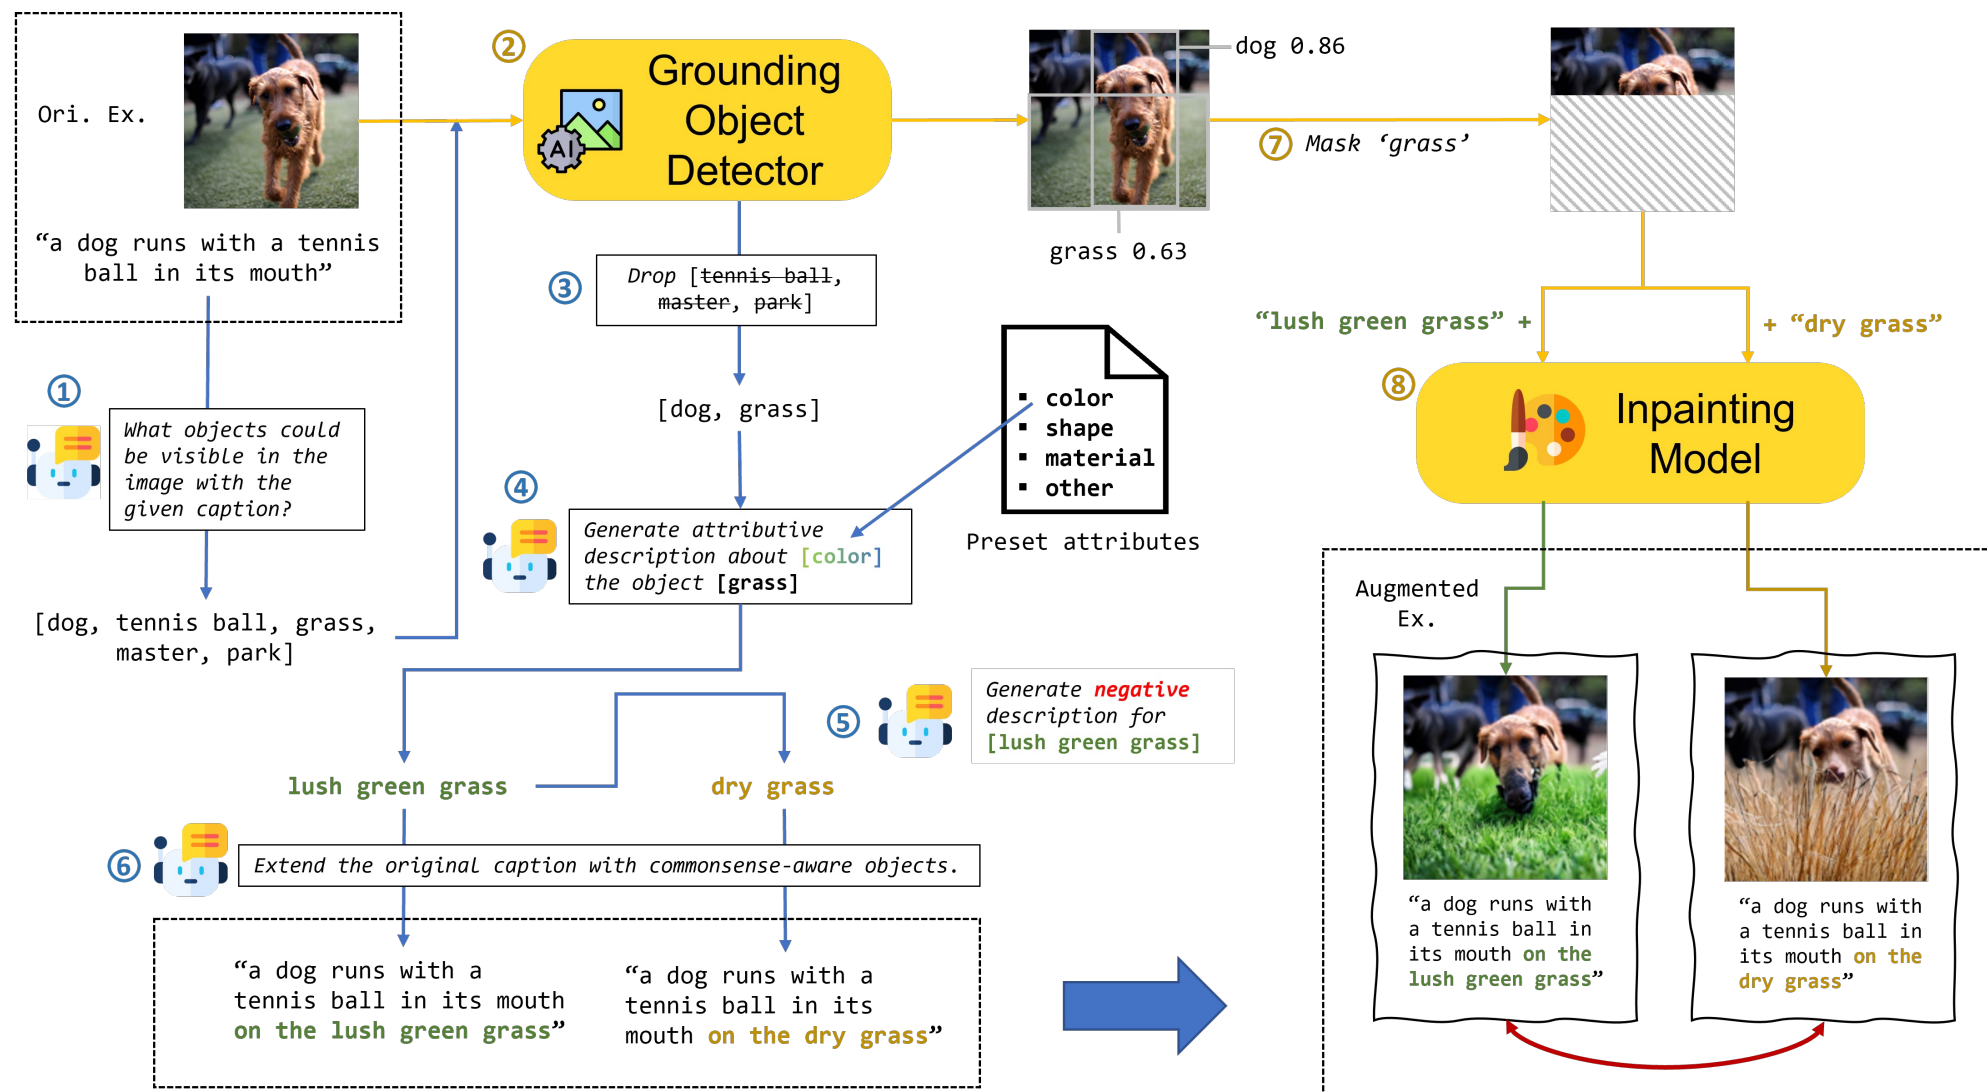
Ori. Ex.

“a dog runs with a tennis ball in its mouth”

②

Grounding Object Detector

AI

dog 0.86

grass 0.63

⑦ Mask ‘grass’

③ Drop [~~tennis ball~~, ~~master~~, ~~park~~]

[dog, grass]

①

What objects could be visible in the image with the given caption?

[dog, tennis ball, grass, master, park]

④

Generate attributive description about [color] the object [grass]

▪ color
▪ shape
▪ material
▪ other

Preset attributes

“lush green grass” +

+ “dry grass”

⑧

Inpainting Model

Augmented Ex.

⑤

Generate negative description for [lush green grass]

lush green grass

dry grass

⑥

Extend the original caption with commonsense-aware objects.

“a dog runs with a tennis ball in its mouth on the lush green grass”

“a dog runs with a tennis ball in its mouth on the dry grass”

“a dog runs with a tennis ball in its mouth on the lush green grass”

“a dog runs with a tennis ball in its mouth on the dry grass”